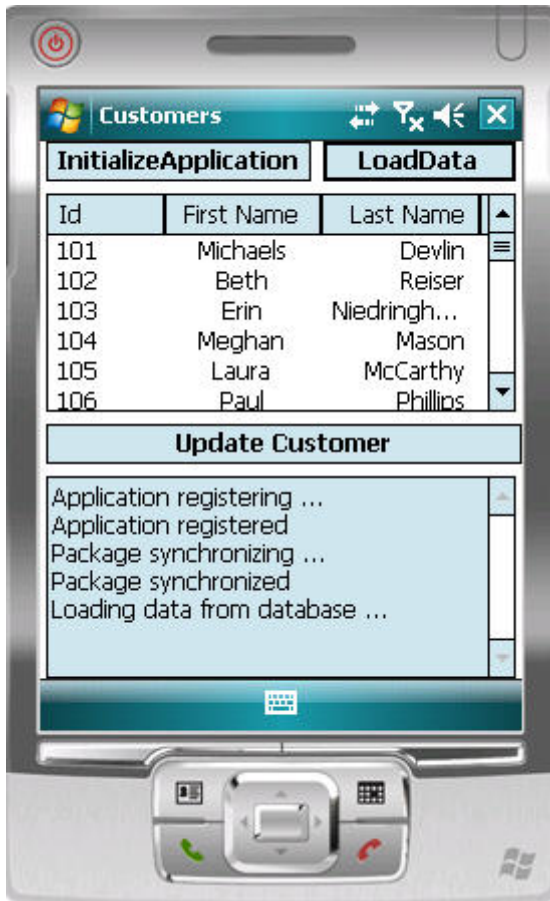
Customers

InitializeApplication LoadData

| Id | First Name | Last Name |
|---|---|---|
| 101 | Michaels | Devlin |
| 102 | Beth | Reiser |
| 103 | Erin | Niedringh... |
| 104 | Meghan | Mason |
| 105 | Laura | McCarthy |
| 106 | Paul | Phillips |

Update Customer

Application registering ...
Application registered
Package synchronizing ...
Package synchronized
Loading data from database ...